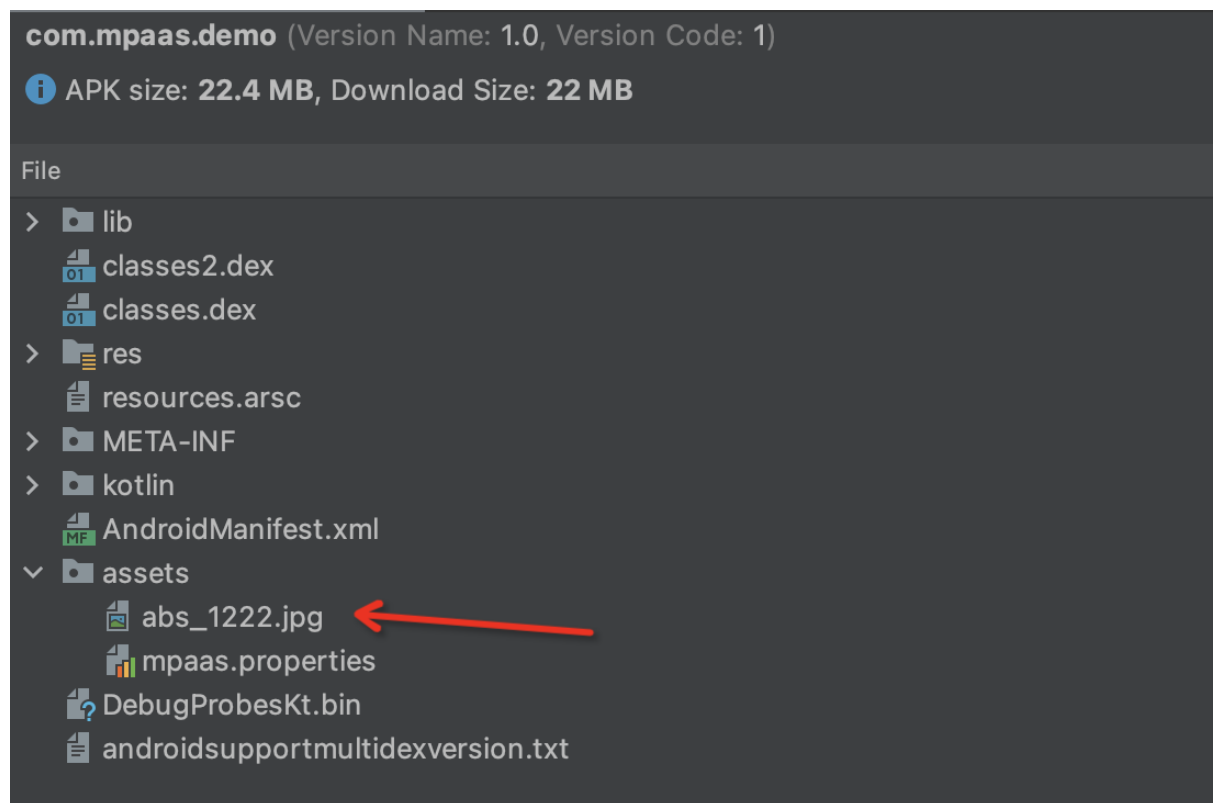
com.mpaas.demo (Version Name: 1.0, Version Code: 1)

APK size: 22.4 MB, Download Size: 22 MB

File

lib
classes2.dex
classes.dex
res
resources.arsc
META-INF
kotlin
AndroidManifest.xml
assets
abs_1222.jpg
mpaas.properties
DebugProbesKt.bin
androidsupportmultidexversion.txt